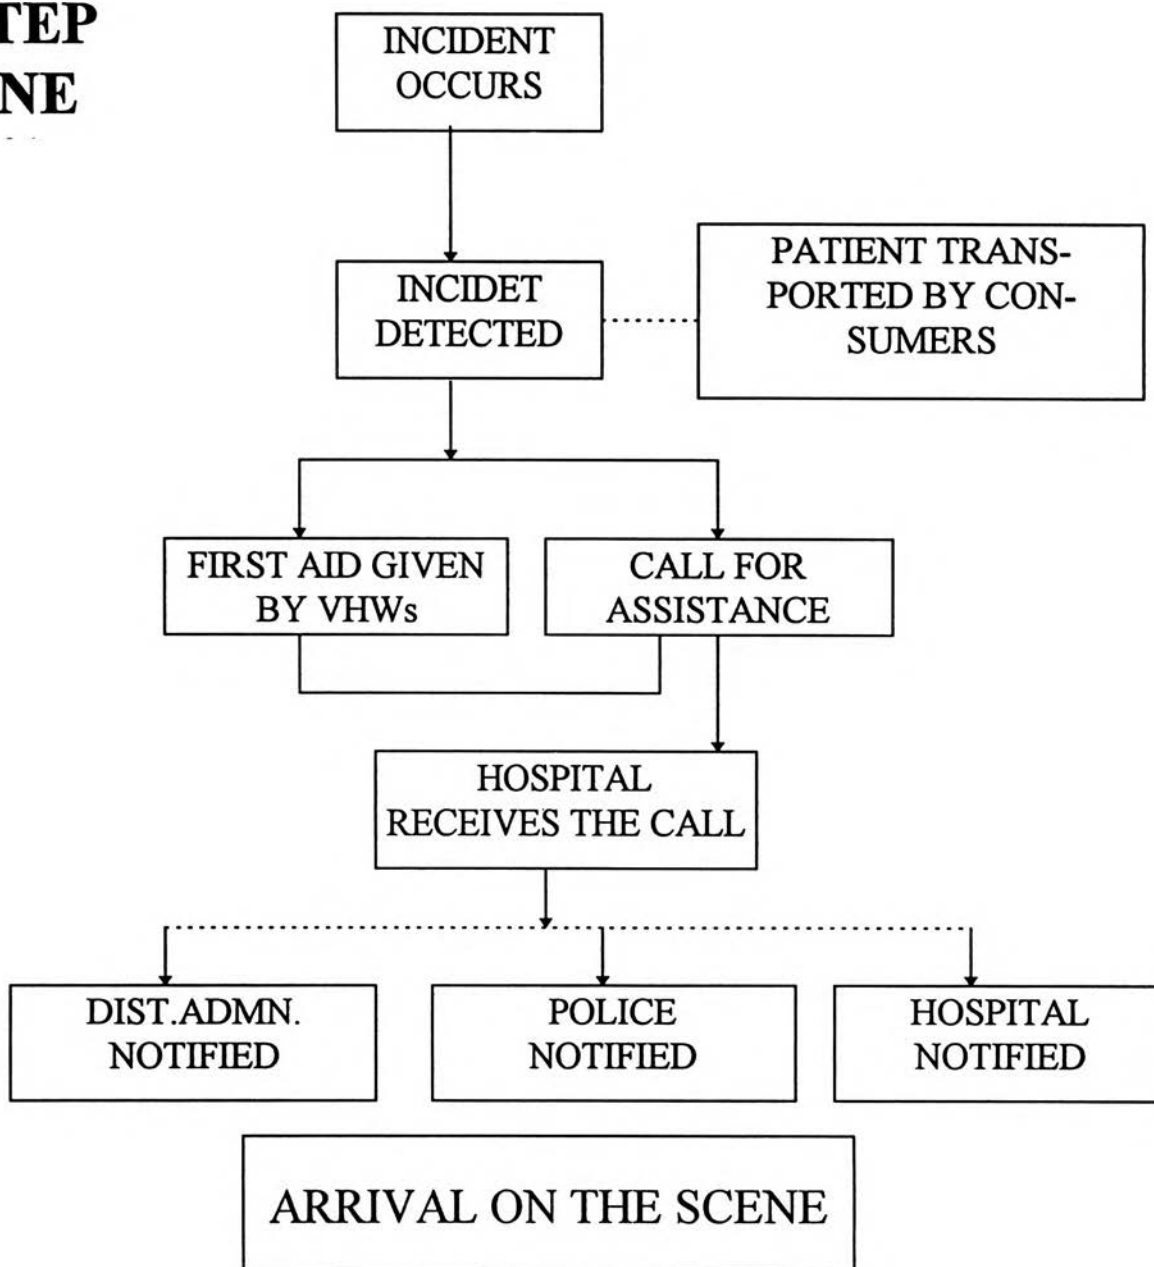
TEP
NE

INCIDENT OCCURS

INCIDET DETECTED

PATIENT TRANSPORTED BY CONSUMERS

FIRST AID GIVEN BY VHWs

CALL FOR ASSISTANCE

HOSPITAL RECEIVES THE CALL

DIST.ADMN. NOTIFIED

POLICE NOTIFIED

HOSPITAL NOTIFIED

ARRIVAL ON THE SCENE